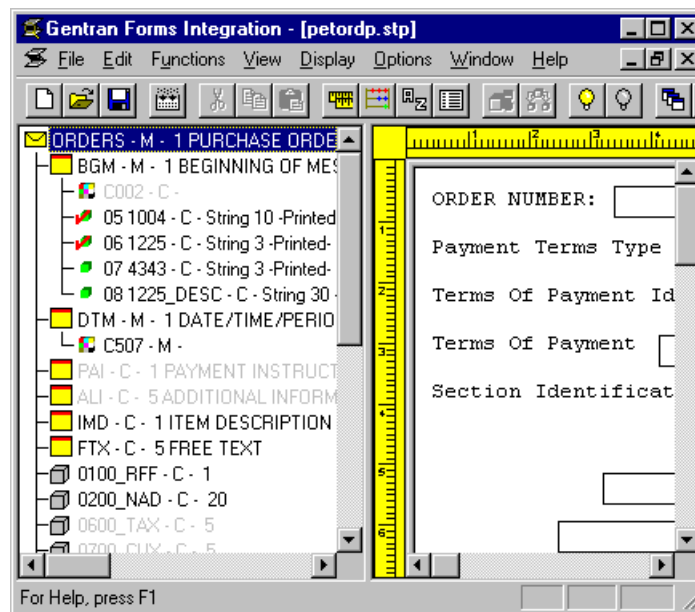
Gentran Forms Integration - [petordp.stp]

File Edit Functions View Display Options Window Help

ORDERS - M - 1 PURCHASE ORDE
BGM - M - 1 BEGINNING OF MES
C002 - C -
05 1004 - C - String 10 -Printed
06 1225 - C - String 3 -Printed-
07 4343 - C - String 3 -Printed-
08 1225_DESC - C - String 30 -
DTM - M - 1 DATE/TIME/PERIO
C507 - M -
PAI - C - 1 PAYMENT INSTRUCT
ALI - C - 5 ADDITIONAL INFORM
IMD - C - 1 ITEM DESCRIPTION
FTX - C - 5 FREE TEXT
0100_RFF - C - 1
0200_NAD - C - 20
0600_TAX - C - 5
0700_CUX - C - 5

1 2 3 4
1 2 3 4 5 6

ORDER NUMBER:
Payment Terms Type
Terms Of Payment Id
Terms Of Payment
Section Identificat

For Help, press F1